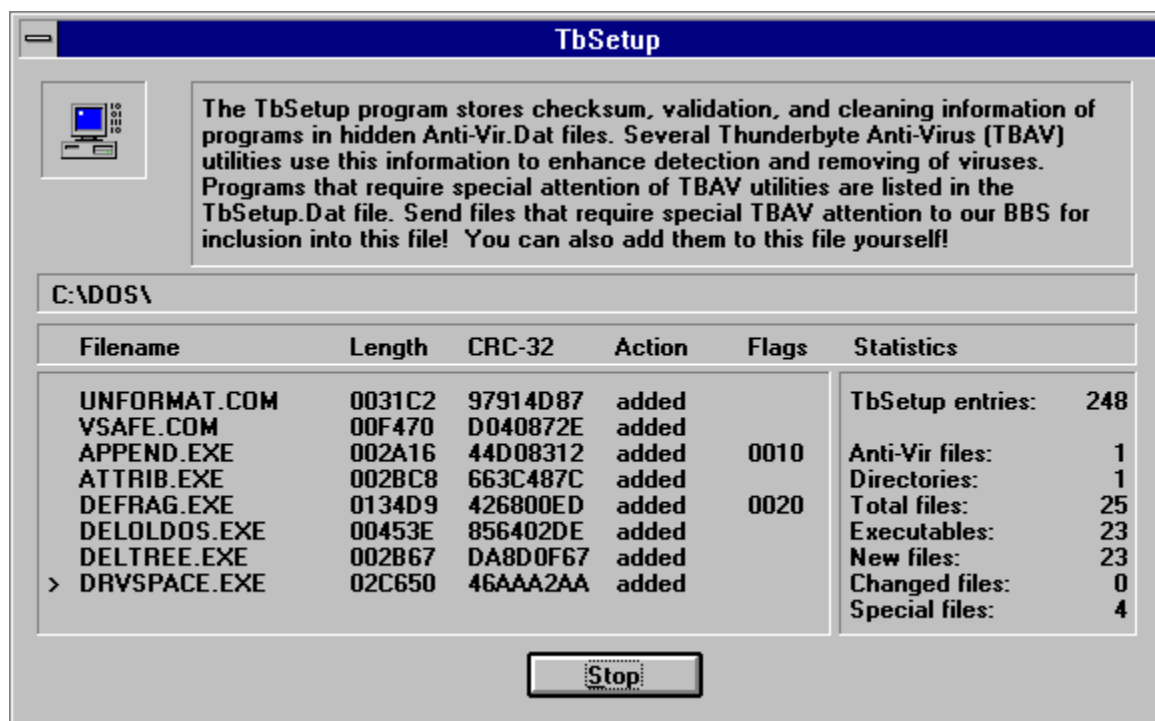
TbSetup

The TbSetup program stores checksum, validation, and cleaning information of programs in hidden Anti-Vir.Dat files. Several Thunderbyte Anti-Virus (TBAV) utilities use this information to enhance detection and removing of viruses. Programs that require special attention of TBAV utilities are listed in the TbSetup.Dat file. Send files that require special TBAV attention to our BBS for inclusion into this file! You can also add them to this file yourself!

C:\DOS\

| Filename | Length | CRC-32 | Action | Flags |
|---|---|---|---|---|
| UNFORMAT.COM | 0031C2 | 97914D87 | added | |
| VSAFE.COM | 00F470 | D040872E | added | |
| APPEND.EXE | 002A16 | 44D08312 | added | 0010 |
| ATTRIB.EXE | 002BC8 | 663C487C | added | |
| DEFRAG.EXE | 0134D9 | 426800ED | added | 0020 |
| DELOLDOS.EXE | 00453E | 856402DE | added | |
| DELTREE.EXE | 002B67 | DA8D0F67 | added | |
| > DRVSPACE.EXE | 02C650 | 46AAA2AA | added | |

| Statistics | |
|---|---|
| TbSetup entries: | 248 |
| Anti-Vir files: | 1 |
| Directories: | 1 |
| Total files: | 25 |
| Executables: | 23 |
| New files: | 23 |
| Changed files: | 0 |
| Special files: | 4 |

Stop